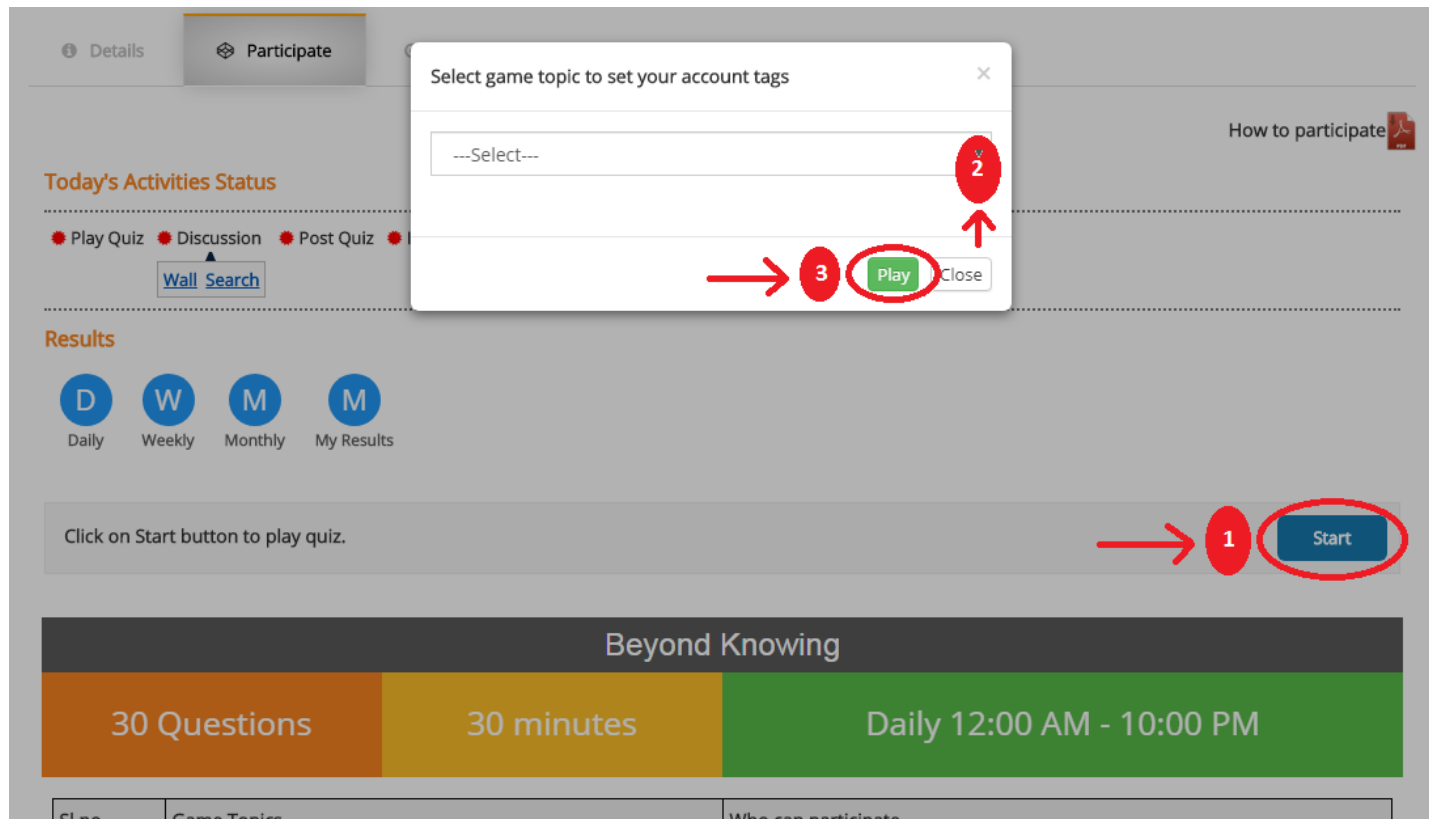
Details Participate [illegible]

Select game topic to set your account tags ×

---Select---

2

3 Play Close

How to participate

Today's Activities Status

Play Quiz Discussion Post Quiz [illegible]

Wall Search

Results

D Daily W Weekly M Monthly M My Results

Click on Start button to play quiz.

1 Start

Beyond Knowing

| 30 Questions | 30 minutes | Daily 12:00 AM - 10:00 PM |
|---|---|---|

| Sl no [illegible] | Game Topics | Who can participate |
|---|---|---|